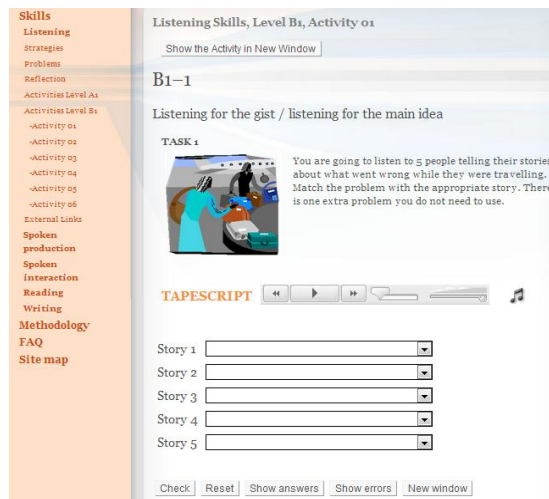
Skills
Listening
Strategies
Problems
Reflection
Activities Level A1
Activities Level B1
-Activity 01
-Activity 02
-Activity 03
-Activity 04
-Activity 05
-Activity 06
External Links
Spoken production
Spoken interaction
Reading
Writing
Methodology
FAQ
Site map

Listening Skills, Level B1, Activity 01

Show the Activity in New Window

B1–1

Listening for the gist / listening for the main idea

TASK 1

You are going to listen to 5 people telling their stories about what went wrong while they were travelling. Match the problem with the appropriate story. There is one extra problem you do not need to use.

TAPESCRIPT

Story 1
Story 2
Story 3
Story 4
Story 5

Check | Reset | Show answers | Show errors | New window